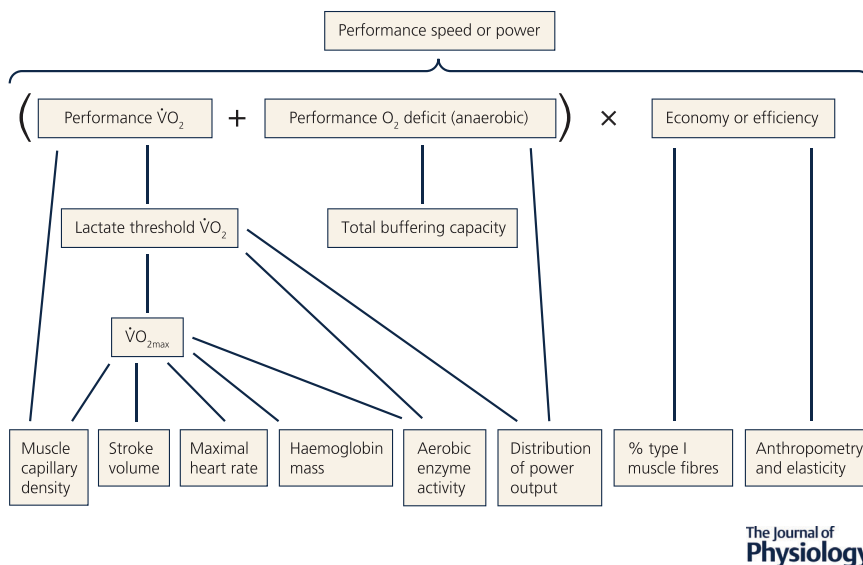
Performance speed or power

( Performance $\dot{V}O_2$ + Performance $O_2$ deficit (anaerobic) ) × Economy or efficiency

Lactate threshold $\dot{V}O_2$

Total buffering capacity

$\dot{V}O_{2max}$

Muscle capillary density

Stroke volume

Maximal heart rate

Haemoglobin mass

Aerobic enzyme activity

Distribution of power output

% type I muscle fibres

Anthropometry and elasticity

The Journal of Physiology